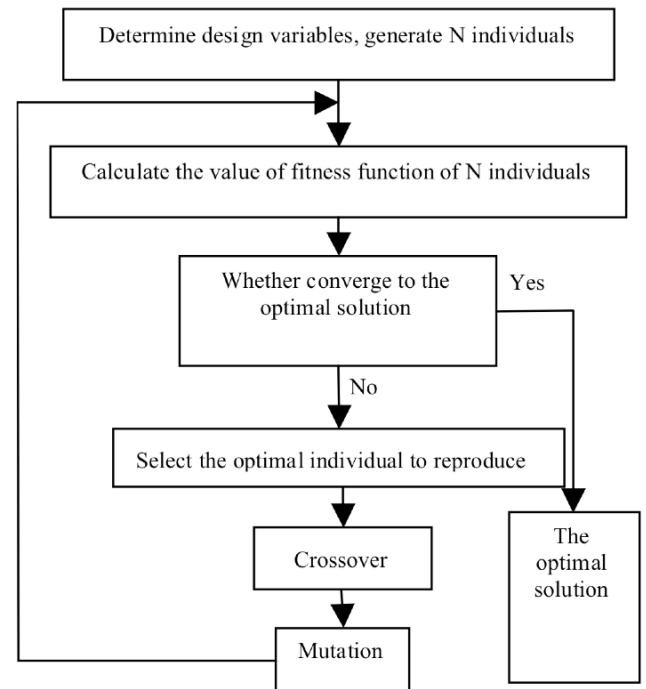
Determine design variables, generate N individuals

Calculate the value of fitness function of N individuals

Whether converge to the optimal solution

Yes

No

Select the optimal individual to reproduce

The optimal solution

Crossover

Mutation